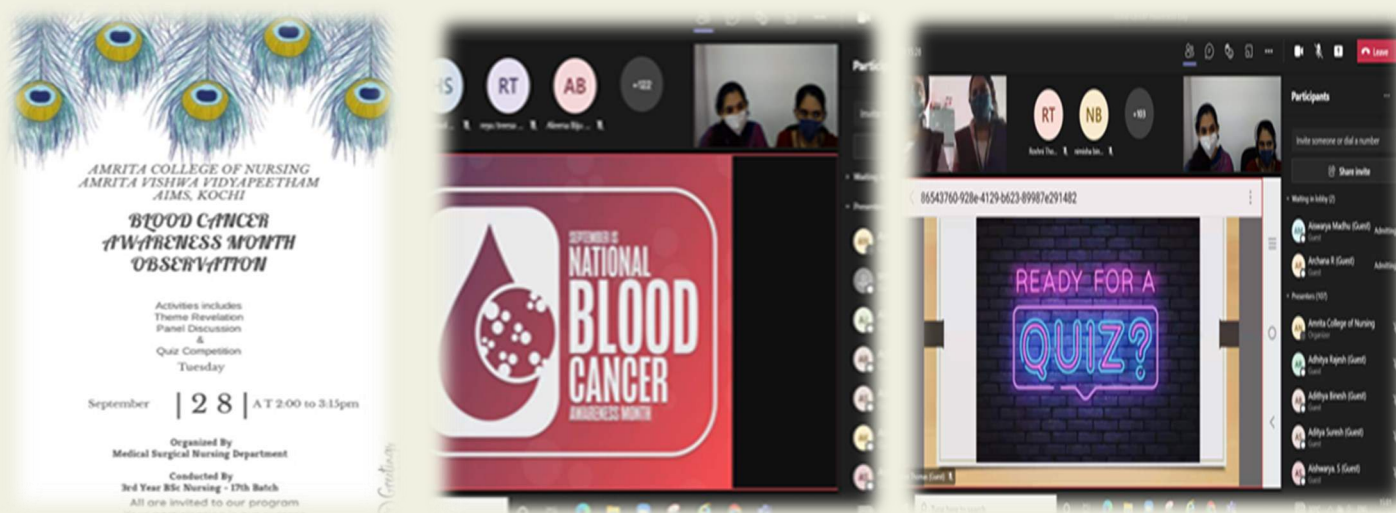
AMRITA COLLEGE OF NURSING
AMRITA VISHWA VIDYAPEETHAM
AIMS, KOCHI

BLOOD CANCER AWARENESS MONTH OBSERVATION

Activities includes
Theme Revelation
Panel Discussion
&
Quiz Competition
Tuesday

September | 28 | AT 2:00 to 3:15pm

Organized By
Medical Surgical Nursing Department

Conducted By
3rd Year BSc Nursing - 17th Batch

All are invited to our program

RT AB +122

Participants

SEPTEMBER IS
NATIONAL
BLOOD
CANCER
AWARENESS MONTH

Leave

RT NB +103

Participants

Invite someone or dial a number

Share invite

Waiting in lobby (2)

Aiswarya Madhu (Guest)
Guest

Archana R (Guest)
Guest

Presenters (107)

Amrita College of Nursing
Organizer

Adhitya Rajesh (Guest)
Guest

Adithya Binesh (Guest)
Guest

Aditya Suresh (Guest)
Guest

Aishwarya S (Guest)
Guest

06543760-928e-4129-b623-89987e291482

READY FOR A
QUIZ?